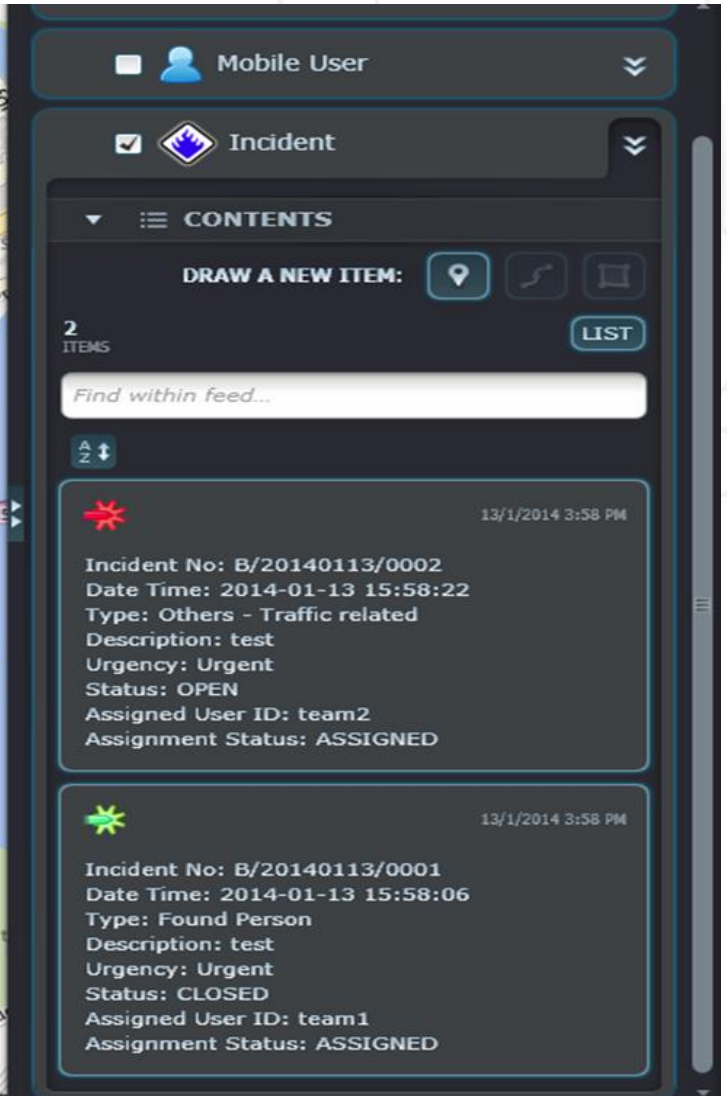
Mobile User

Incident

CONTENTS

DRAW A NEW ITEM:

2
ITEMS

LIST

Find within feed...

13/1/2014 3:58 PM

Incident No: B/20140113/0002
Date Time: 2014-01-13 15:58:22
Type: Others - Traffic related
Description: test
Urgency: Urgent
Status: OPEN
Assigned User ID: team2
Assignment Status: ASSIGNED

13/1/2014 3:58 PM

Incident No: B/20140113/0001
Date Time: 2014-01-13 15:58:06
Type: Found Person
Description: test
Urgency: Urgent
Status: CLOSED
Assigned User ID: team1
Assignment Status: ASSIGNED